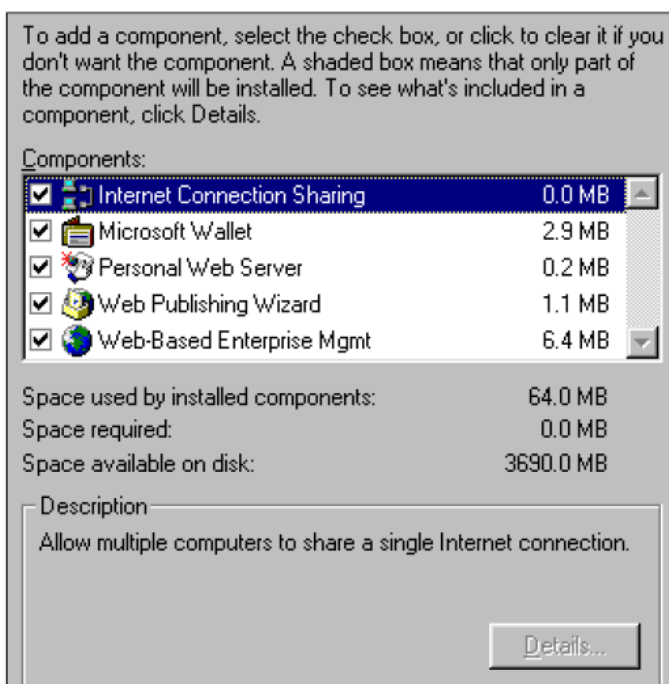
To add a component, select the check box, or click to clear it if you don't want the component. A shaded box means that only part of the component will be installed. To see what's included in a component, click Details.

Components:

| | | |
|---|---|---|
| ☑ | Internet Connection Sharing | 0.0 MB |
| ☑ | Microsoft Wallet | 2.9 MB |
| ☑ | Personal Web Server | 0.2 MB |
| ☑ | Web Publishing Wizard | 1.1 MB |
| ☑ | Web-Based Enterprise Mgmt | 6.4 MB |

Space used by installed components: 64.0 MB
Space required: 0.0 MB
Space available on disk: 3690.0 MB

Description

Allow multiple computers to share a single Internet connection.

Details...